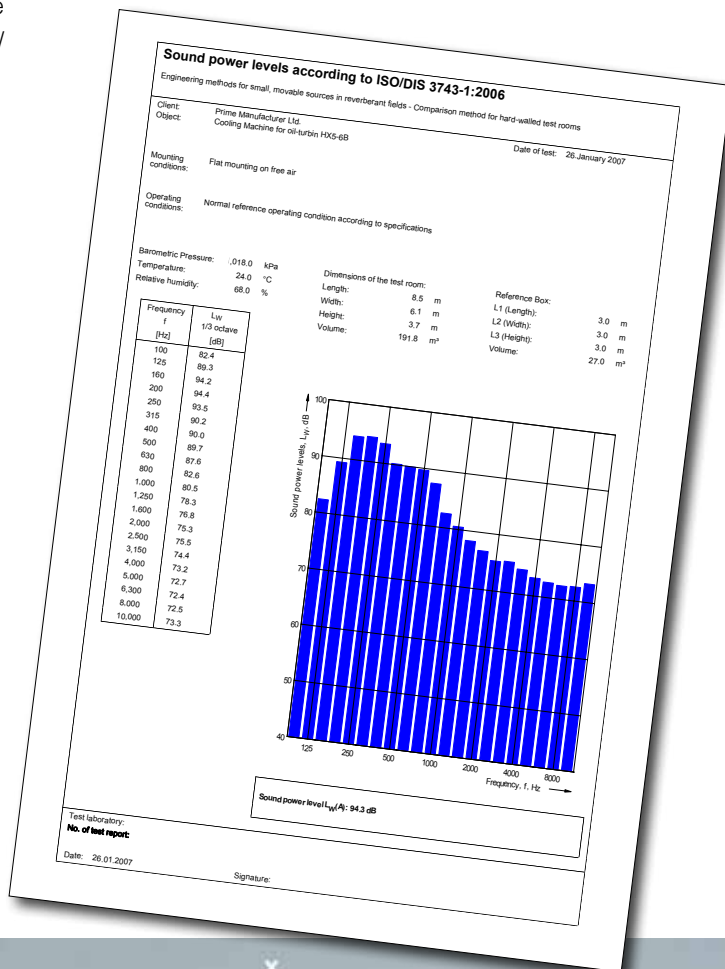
e
y

Sound power levels according to ISO/DIS 3743-1:2006

Engineering methods for small, movable sources in reverberant fields - Comparison method for hard-walled test rooms

Client: Prime Manufacturer Ltd.
Object: Cooling Machine for oil-turbin HX5-6B

Date of test: 26.January 2007

Mounting conditions: Flat mounting on free air

Operating conditions: Normal reference operating condition according to specifications

Barometric Pressure: ,018.0 kPa
Temperature: 24.0 °C
Relative humidity: 68.0 %

Dimensions of the test room:
Length:
Width: 8.5 m
Height: 6.1 m
Volume: 3.7 m
191.8 m³

Reference Box:
L1 (Length): 3.0 m
L2 (Width): 3.0 m
L3 (Height): 3.0 m
Volume: 27.0 m³

| Frequency f [Hz] | $L_W$ 1/3 octave [dB] |
|---|---|
| 100 | 82.4 |
| 125 | 89.3 |
| 160 | 94.2 |
| 200 | 94.4 |
| 250 | 93.5 |
| 315 | 90.2 |
| 400 | 90.0 |
| 500 | 89.7 |
| 630 | 87.6 |
| 800 | 82.6 |
| 1.000 | 80.5 |
| 1,250 | 78.3 |
| 1.600 | 76.8 |
| 2,000 | 75.3 |
| 2,500 | 75.5 |
| 3,150 | 74.4 |
| 4,000 | 73.2 |
| 5.000 | 72.7 |
| 6,300 | 72.4 |
| 8.000 | 72.5 |
| 10.000 | 73.3 |

Sound power levels, $L_W$, dB
100
90
80
70
60
50
40
125 250 500 1000 2000 4000 8000
Frequency, f, Hz

Sound power level $L_W(A)$: 94.3 dB

Test laboratory:
No. of test report:

Date: 26.01.2007

Signature: